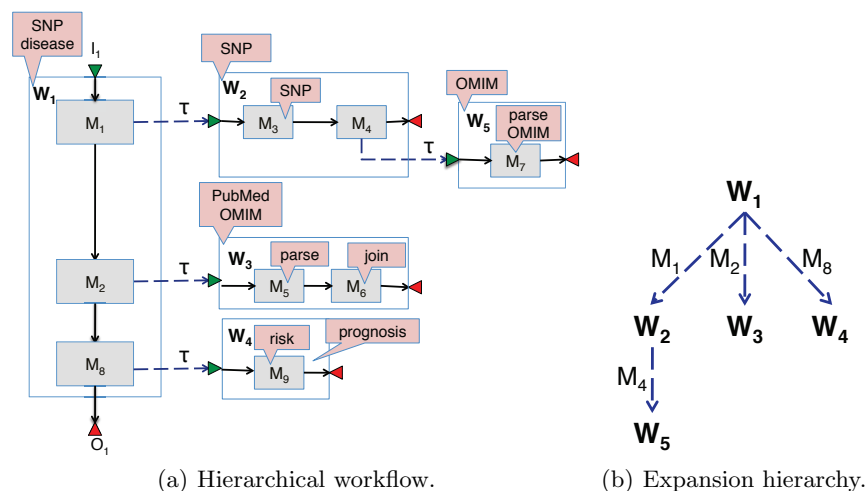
SNP disease
$I_1$
$W_1$
$M_1$
τ
SNP
$W_2$
SNP
$M_3$
$M_4$
OMIM
$W_5$
parse OMIM
τ
$M_7$
PubMed OMIM
$W_3$
parse
join
$M_2$
τ
$M_5$
$M_6$
$W_4$
risk
prognosis
$M_8$
τ
$M_9$
$O_1$

$W_1$
$M_1$
$M_2$
$M_8$
$W_2$
$W_3$
$W_4$
$M_4$
$W_5$

(a) Hierarchical workflow.

(b) Expansion hierarchy.